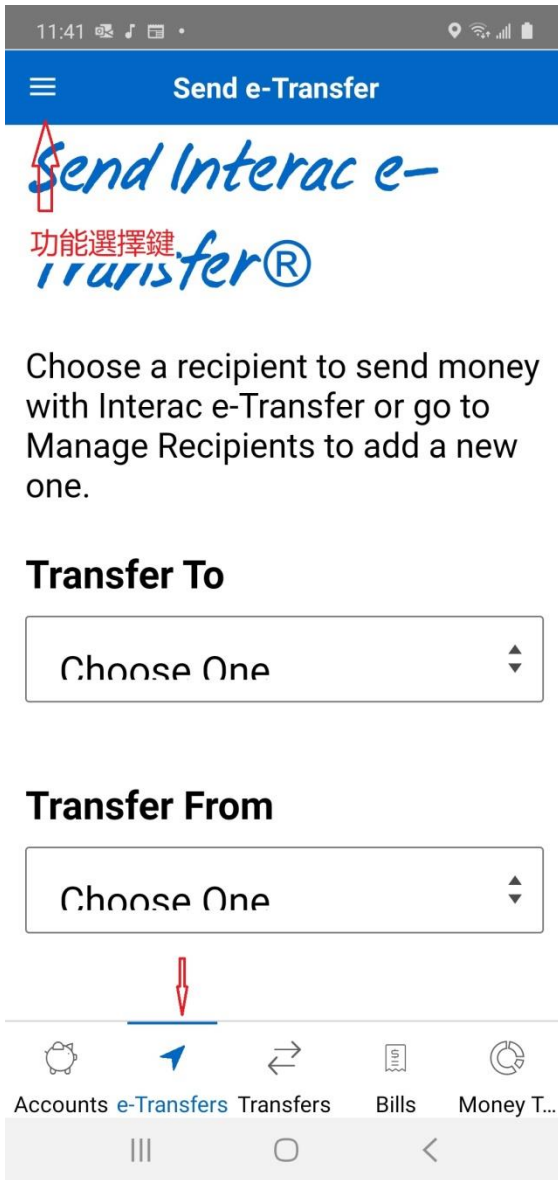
11:41

Send e-Transfer

Send Interac e-Transfer®

功能選擇鍵

Choose a recipient to send money with Interac e-Transfer or go to Manage Recipients to add a new one.

Transfer To

Choose One

Transfer From

Choose One

Accounts e-Transfers Transfers Bills Money T...